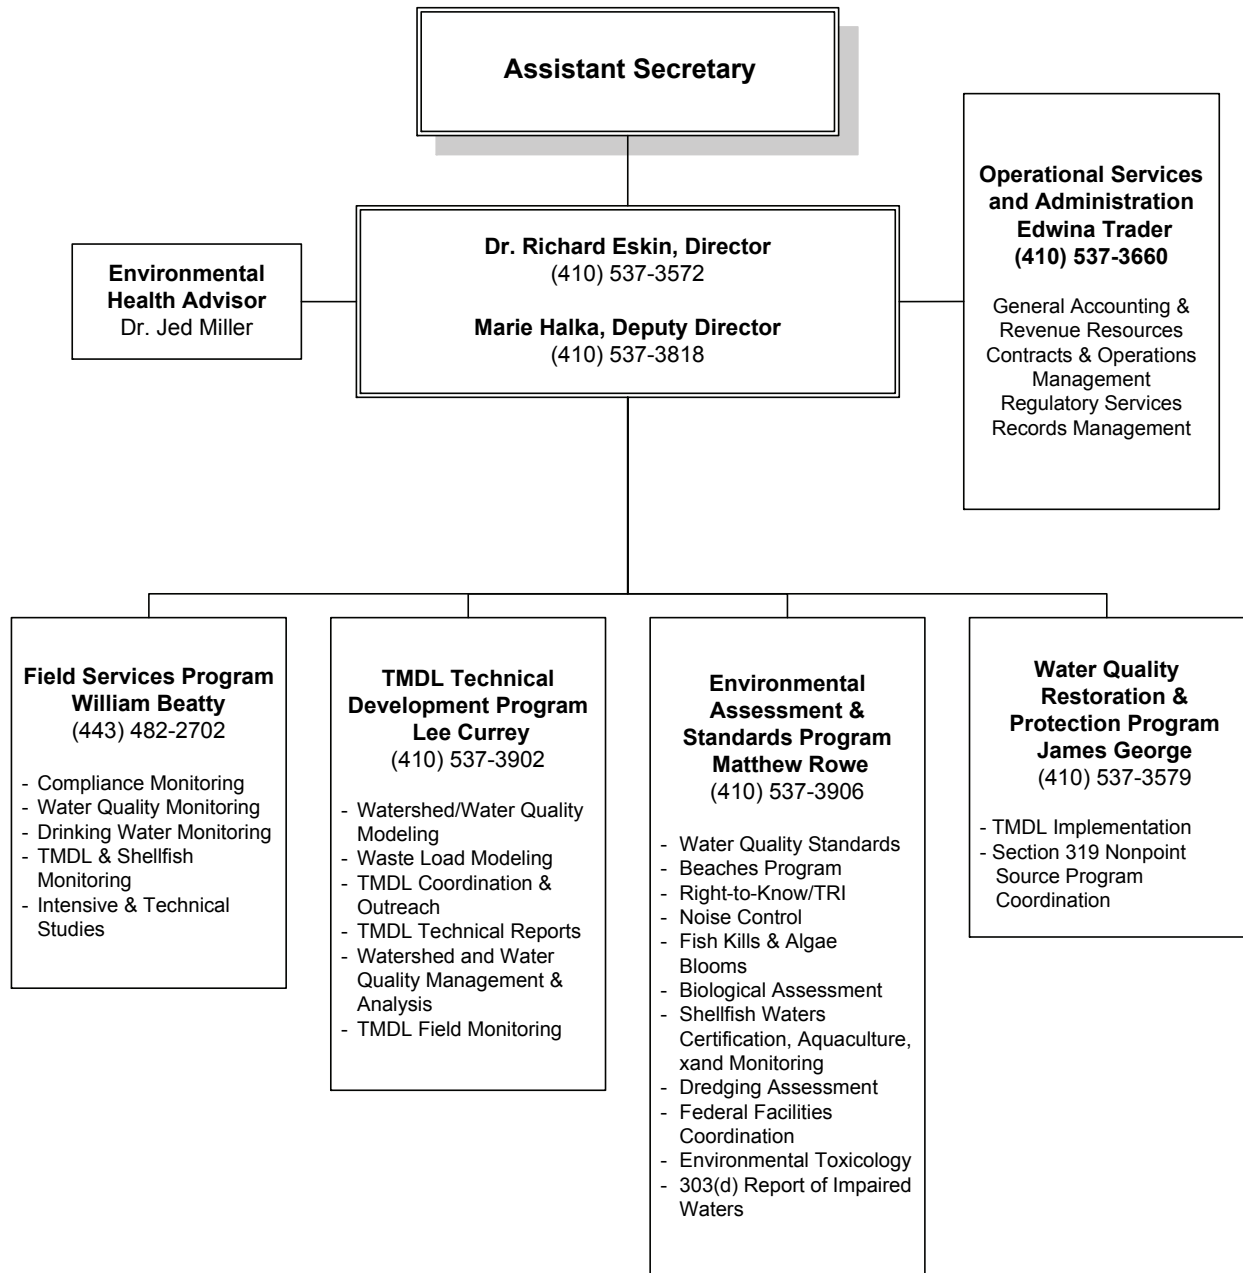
Assistant Secretary

Environmental Health Advisor
Dr. Jed Miller

Dr. Richard Eskin, Director
(410) 537-3572

Marie Halka, Deputy Director
(410) 537-3818

Operational Services and Administration
Edwina Trader
(410) 537-3660

General Accounting & Revenue Resources
Contracts & Operations Management
Regulatory Services
Records Management

Field Services Program
William Beatty
(443) 482-2702

- Compliance Monitoring
- Water Quality Monitoring
- Drinking Water Monitoring
- TMDL & Shellfish Monitoring
- Intensive & Technical Studies

TMDL Technical Development Program
Lee Currey
(410) 537-3902

- Watershed/Water Quality Modeling
- Waste Load Modeling
- TMDL Coordination & Outreach
- TMDL Technical Reports
- Watershed and Water Quality Management & Analysis
- TMDL Field Monitoring

Environmental Assessment & Standards Program
Matthew Rowe
(410) 537-3906

- Water Quality Standards
- Beaches Program
- Right-to-Know/TRI
- Noise Control
- Fish Kills & Algae Blooms
- Biological Assessment
- Shellfish Waters Certification, Aquaculture, xand Monitoring
- Dredging Assessment
- Federal Facilities Coordination
- Environmental Toxicology
- 303(d) Report of Impaired Waters

Water Quality Restoration & Protection Program
James George
(410) 537-3579

- TMDL Implementation
- Section 319 Nonpoint Source Program Coordination